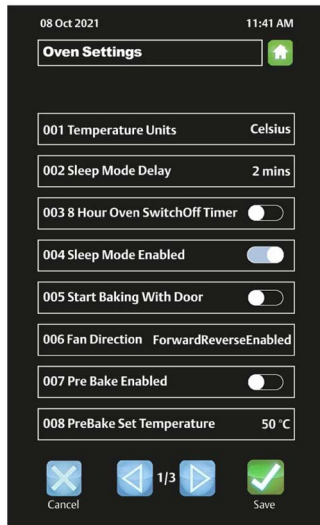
08 Oct 2021

11:41 AM

Oven Settings

001 Temperature Units Celsius

002 Sleep Mode Delay 2 mins

003 8 Hour Oven SwitchOff Timer

004 Sleep Mode Enabled

005 Start Baking With Door

006 Fan Direction ForwardReverseEnabled

007 Pre Bake Enabled

008 PreBake Set Temperature 50 °C

Cancel

1/3

Save